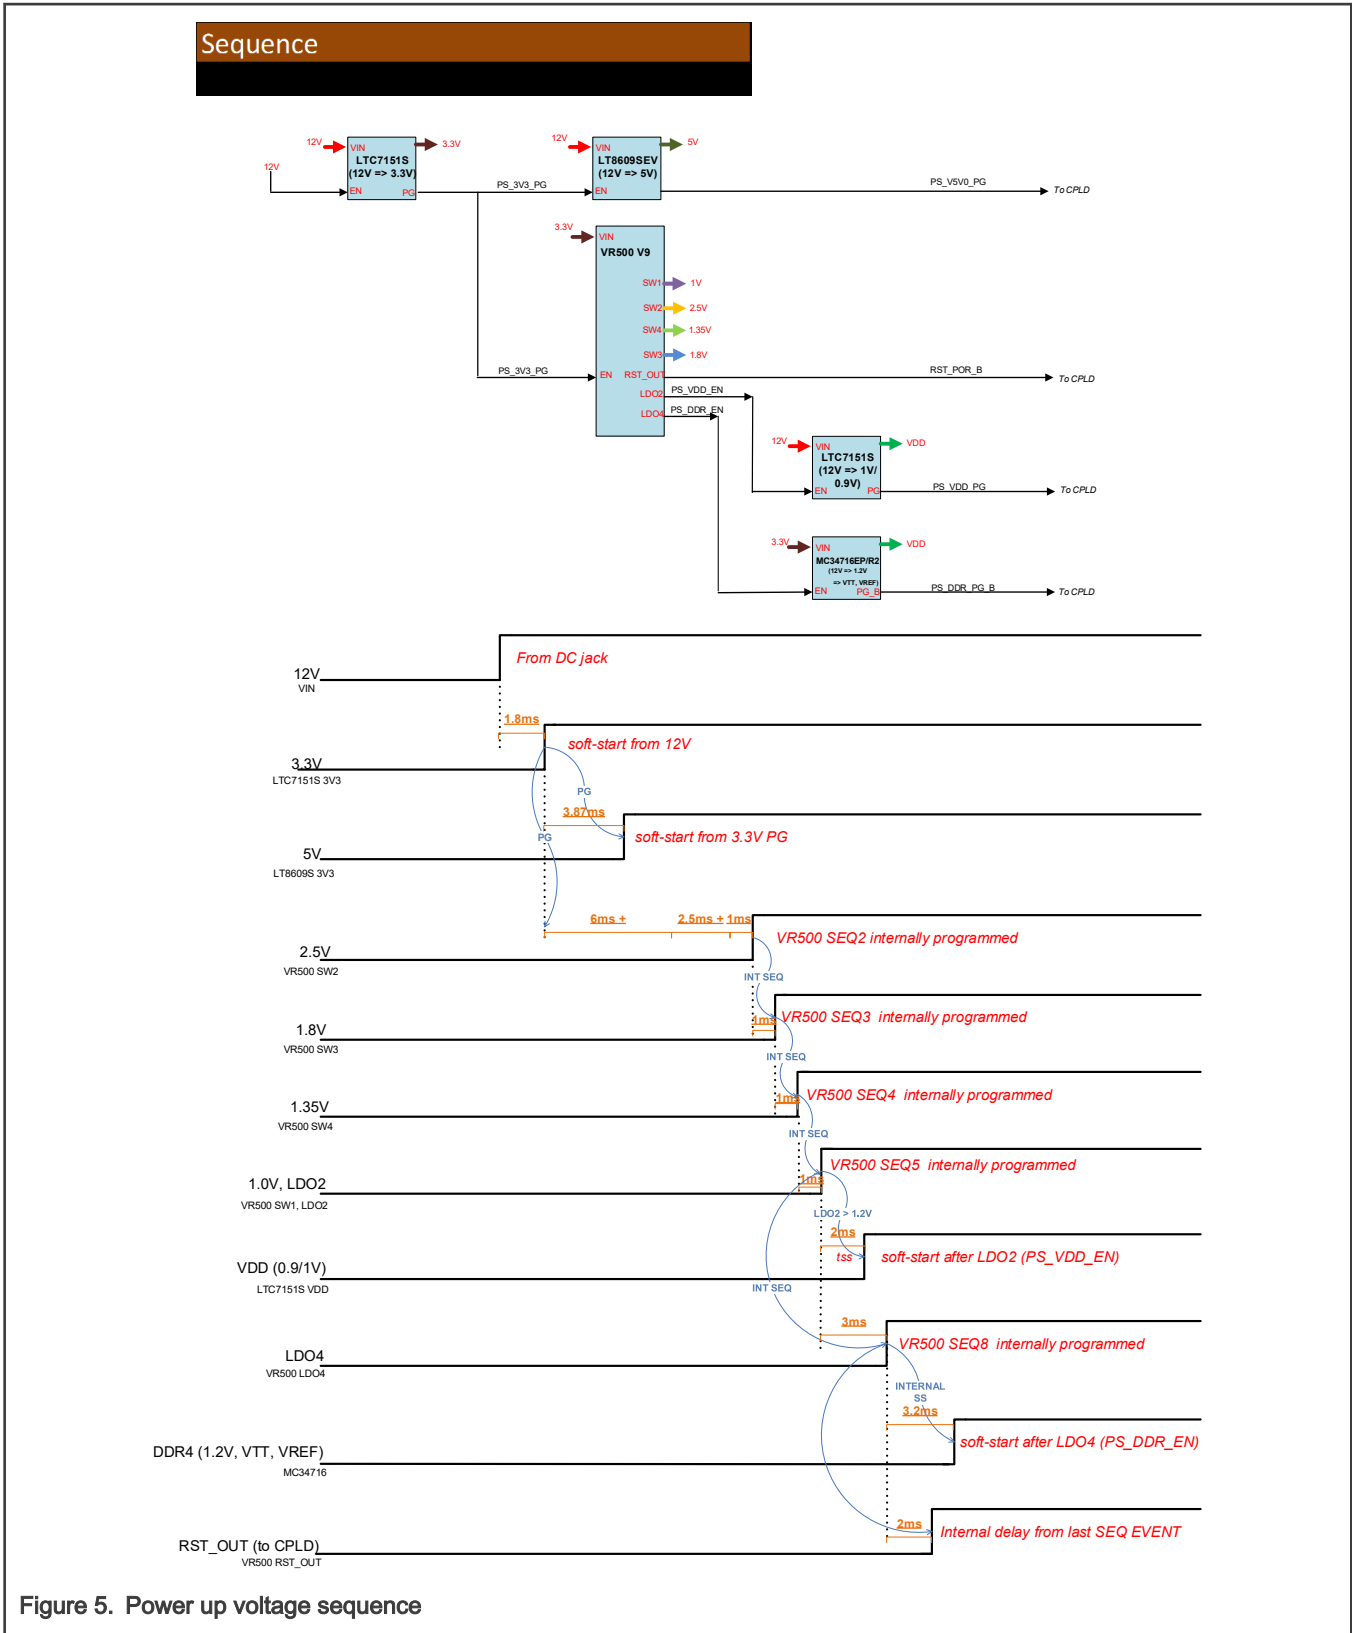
Sequence

12V VIN LTC7151S (12V => 3.3V) 3.3V
12V EN PG

12V VIN LT8609SEV (12V => 5V) 5V
PS_3V3_PG EN
PS_V5V0_PG To CPLD

3.3V VIN VR500 V9
SW1 1V
SW2 2.5V
SW4 1.35V
SW3 1.8V
PS_3V3_PG EN RST_OUT RST_POR_B To CPLD
LDO2 PS_VDD_EN
LDO4 PS_DDR_EN

12V VIN LTC7151S (12V => 1V/ 0.9V) VDD
EN PG PS_VDD_PG To CPLD

3.3V VIN MC34716EP/R2 (12V => 1.2V => VTT, VREF) VDD
EN PG_B PS_DDR_PG_B To CPLD

12V VIN
From DC jack
1.8ms
3.3V LTC7151S 3V3
soft-start from 12V
PG
3.87ms
PG
5V LT8609S 3V3
soft-start from 3.3V PG
6ms + 2.5ms + 1ms
2.5V VR500 SW2
VR500 SEQ2 internally programmed
INT SEQ
1ms
1.8V VR500 SW3
VR500 SEQ3 internally programmed
INT SEQ
1ms
1.35V VR500 SW4
VR500 SEQ4 internally programmed
INT SEQ
1ms
1.0V, LDO2 VR500 SW1, LDO2
VR500 SEQ5 internally programmed
LDO2 > 1.2V
2ms
tss
VDD (0.9/1V) LTC7151S VDD
soft-start after LDO2 (PS_VDD_EN)
INT SEQ
3ms
LDO4 VR500 LDO4
VR500 SEQ8 internally programmed
INTERNAL SS
3.2ms
DDR4 (1.2V, VTT, VREF) MC34716
soft-start after LDO4 (PS_DDR_EN)
2ms
RST_OUT (to CPLD) VR500 RST_OUT
Internal delay from last SEQ EVENT

Figure 5. Power up voltage sequence